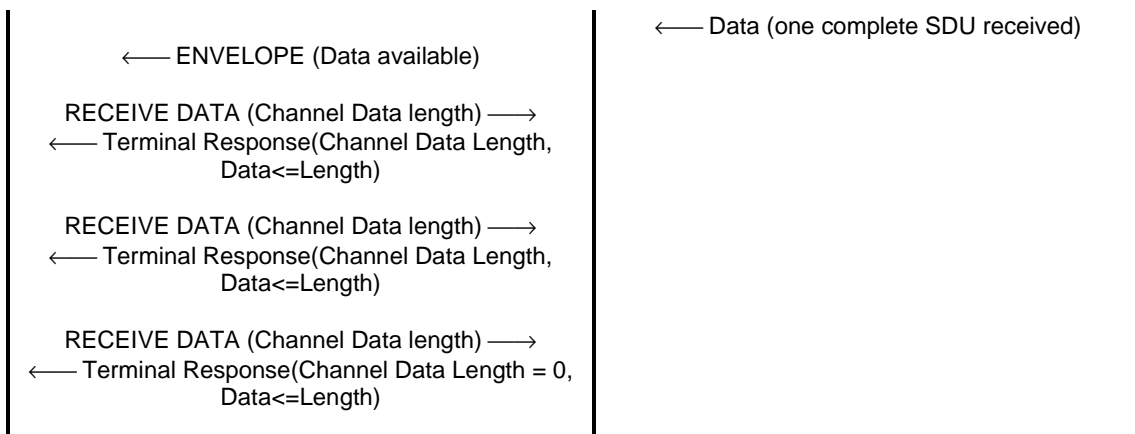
⟵ Data (one complete SDU received)

⟵ ENVELOPE (Data available)

RECEIVE DATA (Channel Data length) ⟶
⟵ Terminal Response(Channel Data Length, Data<=Length)

RECEIVE DATA (Channel Data length) ⟶
⟵ Terminal Response(Channel Data Length, Data<=Length)

RECEIVE DATA (Channel Data length) ⟶
⟵ Terminal Response(Channel Data Length = 0, Data<=Length)